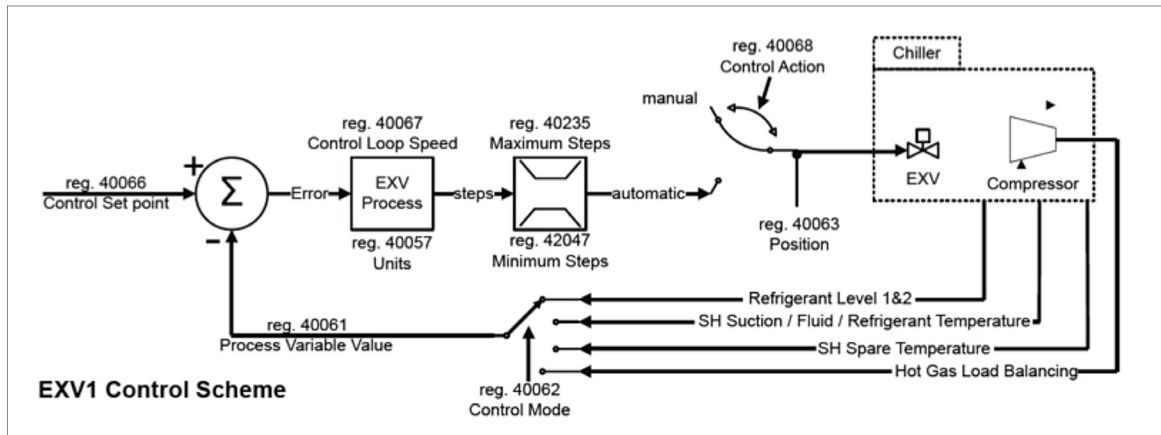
reg. 40068
Control Action

Chiller

manual

reg. 40067
Control Loop Speed

reg. 40235
Maximum Steps

+

reg. 40066
Control Set point

$\Sigma$

Error

EXV
Process

steps

automatic

EXV

Compressor

reg. 40057
Units

reg. 42047
Minimum Steps

reg. 40063
Position

-

Refrigerant Level 1&2

reg. 40061
Process Variable Value

SH Suction / Fluid / Refrigerant Temperature

SH Spare Temperature

EXV1 Control Scheme

reg. 40062
Control Mode

Hot Gas Load Balancing